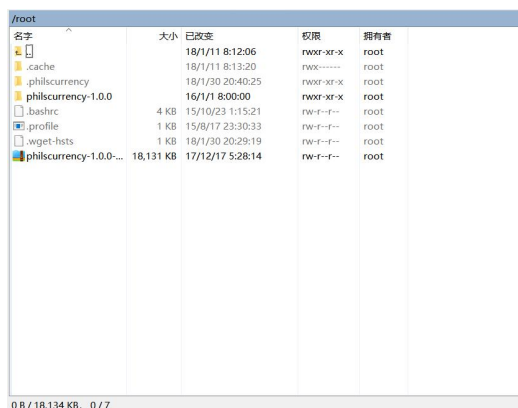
/root

| 名字 | 大小 | 已改变 | 权限 | 拥有者 |
|---|---|---|---|---|
| .. | | 18/1/11 8:12:06 | rwxr-xr-x | root |
| .cache | | 18/1/11 8:13:20 | rwx------ | root |
| .philscurrency | | 18/1/30 20:40:25 | rwxr-xr-x | root |
| philscurrency-1.0.0 | | 16/1/1 8:00:00 | rwxr-xr-x | root |
| .bashrc | 4 KB | 15/10/23 1:15:21 | rw-r--r-- | root |
| .profile | 1 KB | 15/8/17 23:30:33 | rw-r--r-- | root |
| .wget-hsts | 1 KB | 18/1/30 20:29:19 | rw-r--r-- | root |
| philscurrency-1.0.0-... | 18,131 KB | 17/12/17 5:28:14 | rw-r--r-- | root |

0 B / 18,134 KB, 0 / 7